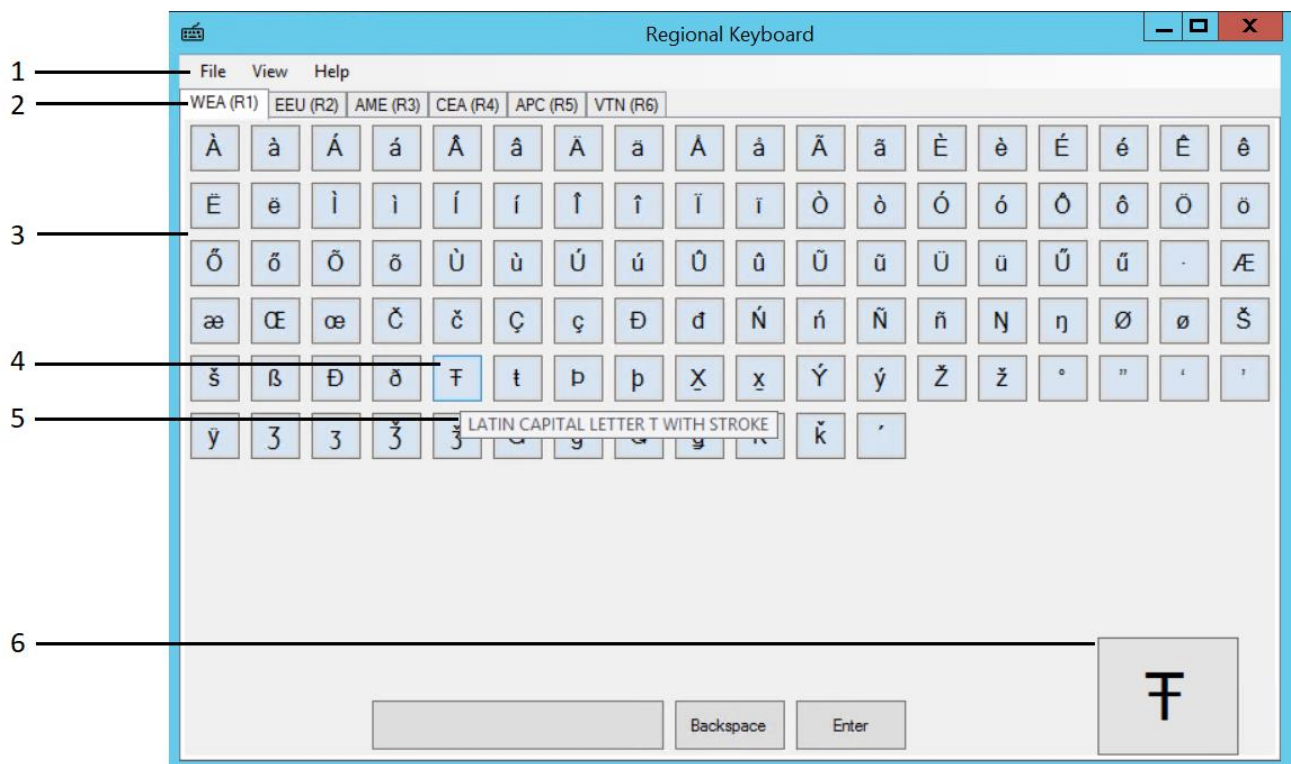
Regional Keyboard

X

1
2
3
4
5
6

File View Help

WEA (R1) EEU (R2) AME (R3) CEA (R4) APC (R5) VTN (R6)

À à Á á Â â Ä ä Å å Ã ã È è É é Ê ê

Ë ë Ì ì Í í Î î Ï ï Ò ò Ó ó Ô ô Ö ö

Ő ő Õ õ Ù ù Ú ú Û û Ũ ũ Ü ü Ű ű · Æ

æ Œ œ Č č Ç ç Đ đ Ń ń Ñ ñ Ŋ ŋ Ø ø Š

š ß Ð ð Ŧ ŧ Þ þ X̱ x̱ Ý ý Ž ž ° " ' '

ÿ Ʒ ʒ Ǯ ǯ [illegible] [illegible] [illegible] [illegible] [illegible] ǩ ´

LATIN CAPITAL LETTER T WITH STROKE

Backspace Enter

Ŧ